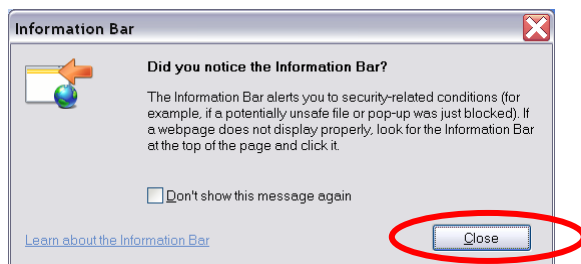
Information Bar

Did you notice the Information Bar?

The Information Bar alerts you to security-related conditions (for example, if a potentially unsafe file or pop-up was just blocked). If a webpage does not display properly, look for the Information Bar at the top of the page and click it.

Don't show this message again

Learn about the Information Bar

Close